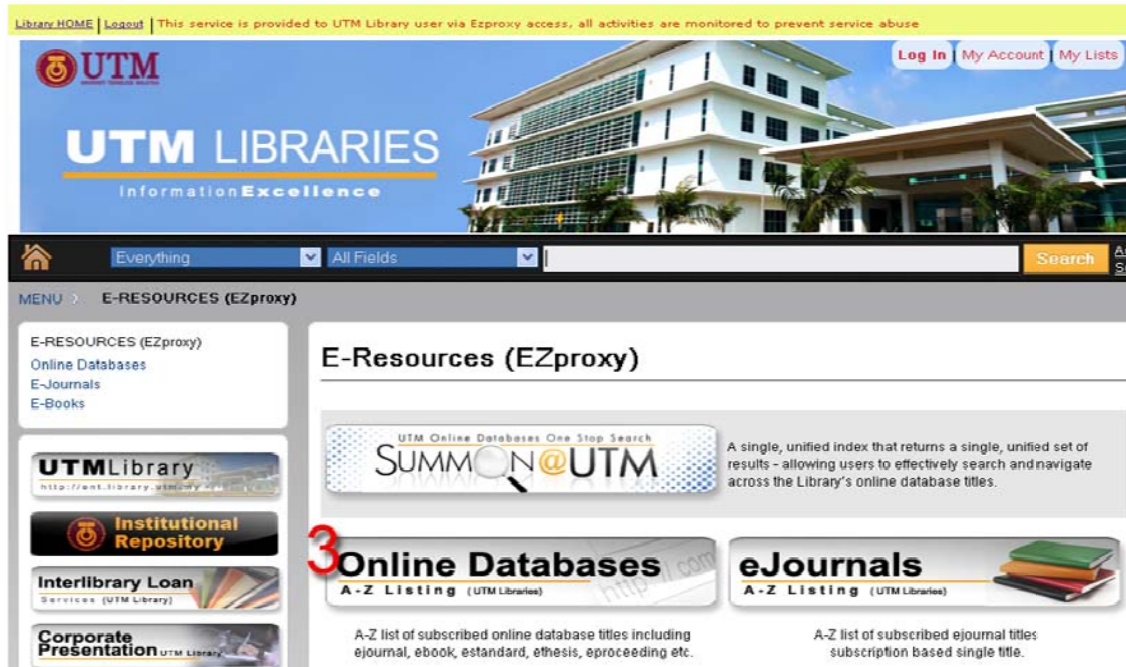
Library HOME | Logout | This service is provided to UTM Library user via Ezproxy access, all activities are monitored to prevent service abuse

UTM

Log In | My Account | My Lists

UTM LIBRARIES

InformationExcellence

Everything

All Fields

Search

MENU > E-RESOURCES (EZproxy)

E-RESOURCES (EZproxy)
Online Databases
E-Journals
E-Books

UTMLibrary
http://ent.library.utm.my

Institutional Repository

Interlibrary Loan
Services (UTM Library)

Corporate Presentation UTM Library

E-Resources (EZproxy)

UTM Online Databases One Stop Search
SUMMON@UTM

A single, unified index that returns a single, unified set of results - allowing users to effectively search and navigate across the Library's online database titles.

3

Online Databases
A-Z Listing (UTM Libraries)

eJournals
A-Z Listing (UTM Libraries)

A-Z list of subscribed online database titles including ejournal, ebook, estandard, ethesis, eproceeding etc.

A-Z list of subscribed ejournal titles subscription based single title.